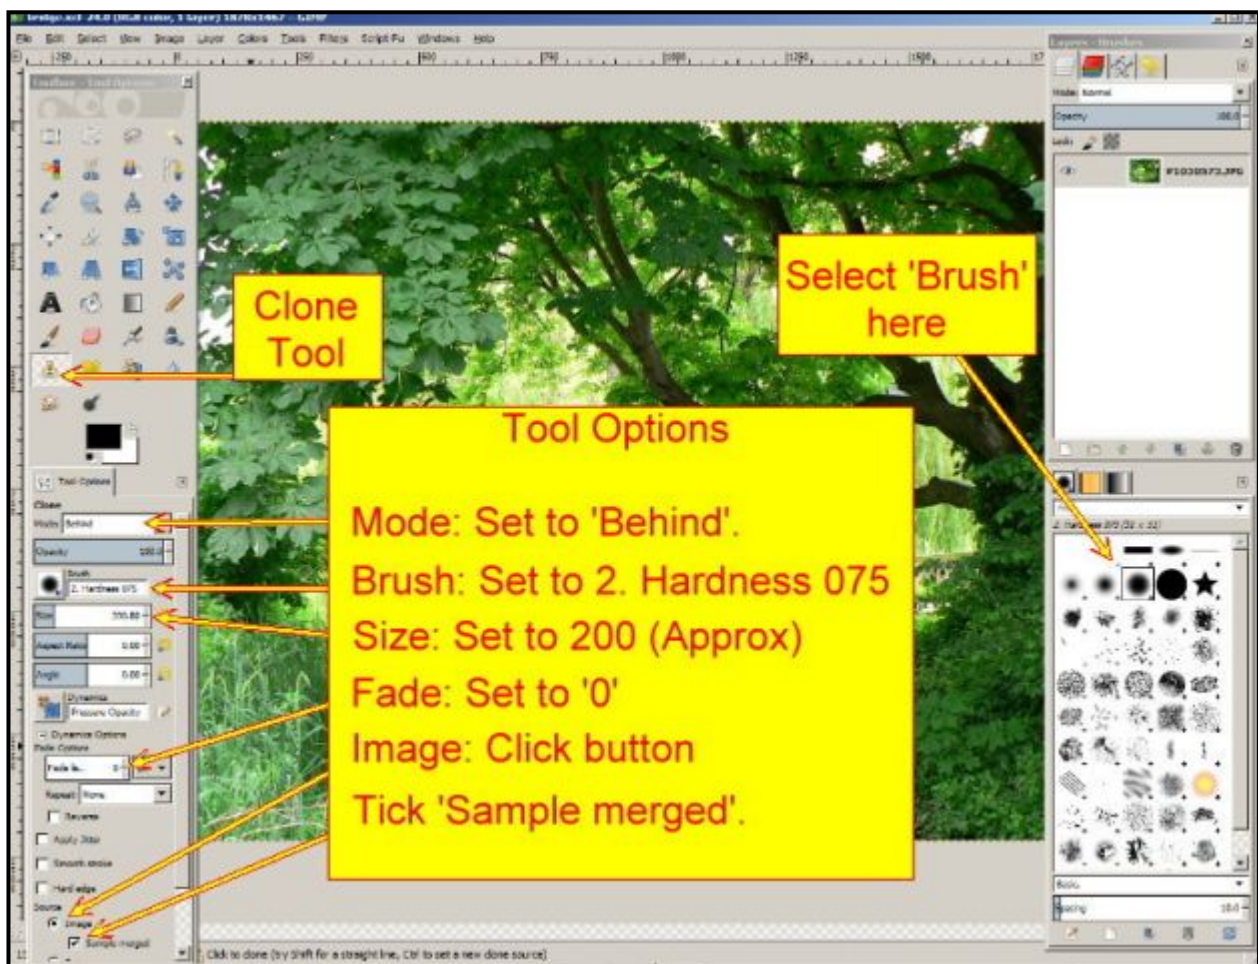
File Edit Select View Image Layer Colors Tools Filters Script-Fu Windows Help

Clone Tool

Select 'Brush' here

Tool Options

Mode: Set to 'Behind'.

Brush: Set to 2. Hardness 075

Size: Set to 200 (Approx)

Fade: Set to '0'

Image: Click button

Tick 'Sample merged'.

Tool Options

Clone

Mode Behind

Opacity 100.0

Brush 2. Hardness 075

Size 200.00

Aspect Ratio 0.00

Angle 0.00

Dynamics Pressure Opacity

Dynamics Options

Fade Options

Fade le... 0

Repeat None

Reverse

Apply Jitter

Smooth stroke

Hard edge

Source

Image

Sample merged

Mode Normal

Opacity 100.0

Lock

P1030973.JPG

Basic.

Spacing 10.0

Click to clone (try Shift for a straight line, Ctrl to set a new clone source)